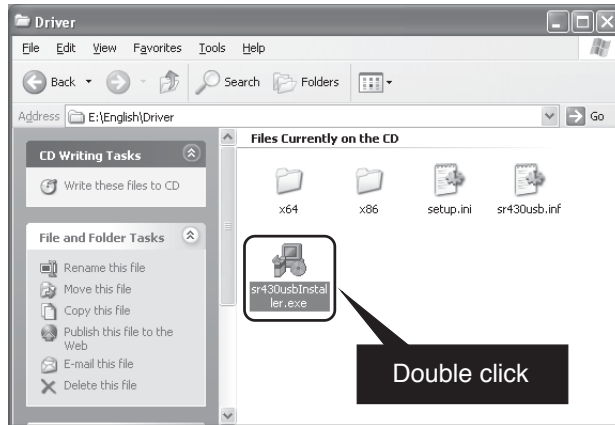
Driver

File Edit View Favorites Tools Help

Back Search Folders

Address E:\English\Driver Go

CD Writing Tasks

Write these files to CD

File and Folder Tasks

Rename this file
Move this file
Copy this file
Publish this file to the Web
E-mail this file
Delete this file

Files Currently on the CD

x64
x86
setup.ini
sr430usb.inf
sr430usbInstaller.exe

Double click